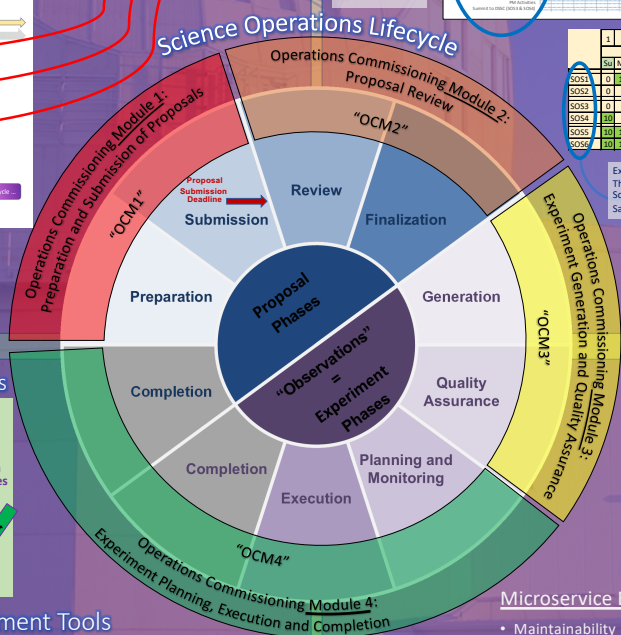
Science Operations Lifecycle

Operations Commissioning Module 1: Preparation and Submission of Proposals

"OCM1"

Operations Commissioning Module 2: Proposal Review

"OCM2"

Operations Commissioning Module 3: Experiment Generation and Quality Assurance

"OCM3"

Operations Commissioning Module 4: Experiment Planning, Execution and Completion

"OCM4"

Proposal Submission Deadline

Submission

Review

Finalization

Preparation

Generation

Proposal Phases

"Observations" = Experiment Phases

Completion

Quality Assurance

Completion

Planning and Monitoring

Execution

| 1 | |
|---|---|
| Su | M |
| SOS1 | 0 |
| SOS2 | 0 |
| SOS3 | 0 |
| SOS4 | 10 |
| SOS5 | 10 |
| SOS6 | 10 |

PM Activities

Scaled to DSBC (SOS3 & SOS4)

Ex
Th
Sc
Sa

s

es

ment Tools

Microservice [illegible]

• Maintainability